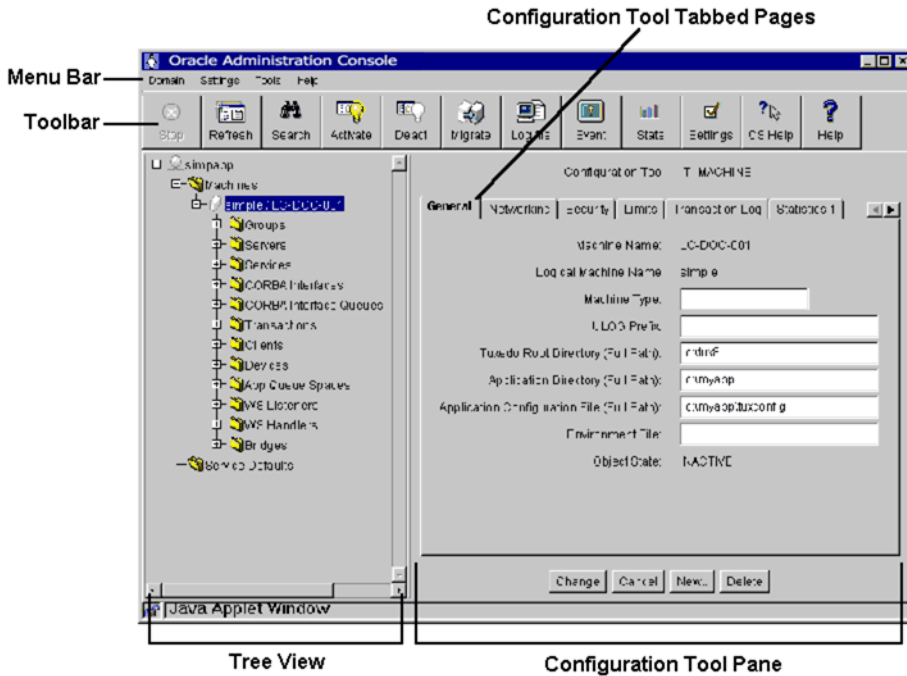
Configuration Tool Tabbed Pages

Oracle Administration Console

Menu Bar

Domain Settings Tools Help

Toolbar

Stop Refresh Search Activate Deact Migrate Logfile Event Stats Settings CS Help Help

simpapp
Machines
simple (LC-DOC-01)
Groups
Servers
Services
CORBA Interfaces
CORBA Interface Queues
Transactions
Clients
Devices
App Queue Spaces
WS Listeners
WS Handlers
Bridges
Service Defaults

Configuration Tool: T_MACHINE

General | Networking | Security | Limits | Transaction Log | Statistics 1

Machine Name: LC-DOC-01
Logical Machine Name: simple
Machine Type:
ULOG Prefix:
Tuxedo Root Directory (Full Path): c:\tuxdir
Application Directory (Full Path): c:\myapp
Application Configuration File (Full Path): c:\myapp\tuxconfig
Environment File:
Object State: INACTIVE

Change Cancel New... Delete

Java Applet Window

Tree View

Configuration Tool Pane